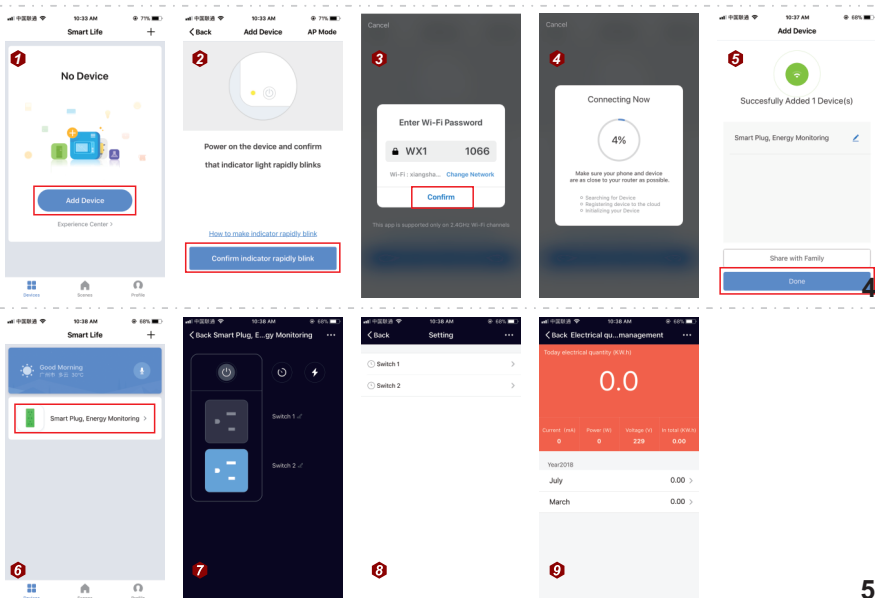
中国联通 10:33 AM 77%
Smart Life +
1
No Device
Add Device
Experience Center >
Devices Scenes Profile

中国联通 10:33 AM 77%
< Back Add Device AP Mode
2
Power on the device and confirm that indicator light rapidly blinks
How to make indicator rapidly blink
Confirm indicator rapidly blink

Cancel
3
Enter Wi-Fi Password
WX1 1066
Wi-Fi : xiangsha... Change Network
Confirm
This app is supported only on 2.4GHz Wi-Fi channels

Cancel
4
Connecting Now
4%
Make sure your phone and device are as close to your router as possible.
Searching for Device
Registering device to the cloud.
Initializing your Device

中国联通 10:37 AM 68%
Add Device
5
Succesfully Added 1 Device(s)
Smart Plug, Energy Monitoring
Share with Family
Done
4

中国联通 10:38 AM 68%
Smart Life +
Good Morning
广州市 多云 30°C
Smart Plug, Energy Monitoring >
6
Devices Scenes Profile

中国联通 10:38 AM 68%
< Back Smart Plug, E...gy Monitoring ···
Switch 1
Switch 2
7

中国联通 10:38 AM 68%
< Back Setting ···
Switch 1 >
Switch 2 >
8

中国联通 10:38 AM 68%
< Back Electrical qu...management ···
Today electrical quantity (KW.h)
0.0
Current (mA) Power (W) Voltage (V) In total (KW.h)
0 0 220 0.00
Year2018
July 0.00 >
March 0.00 >
9
5